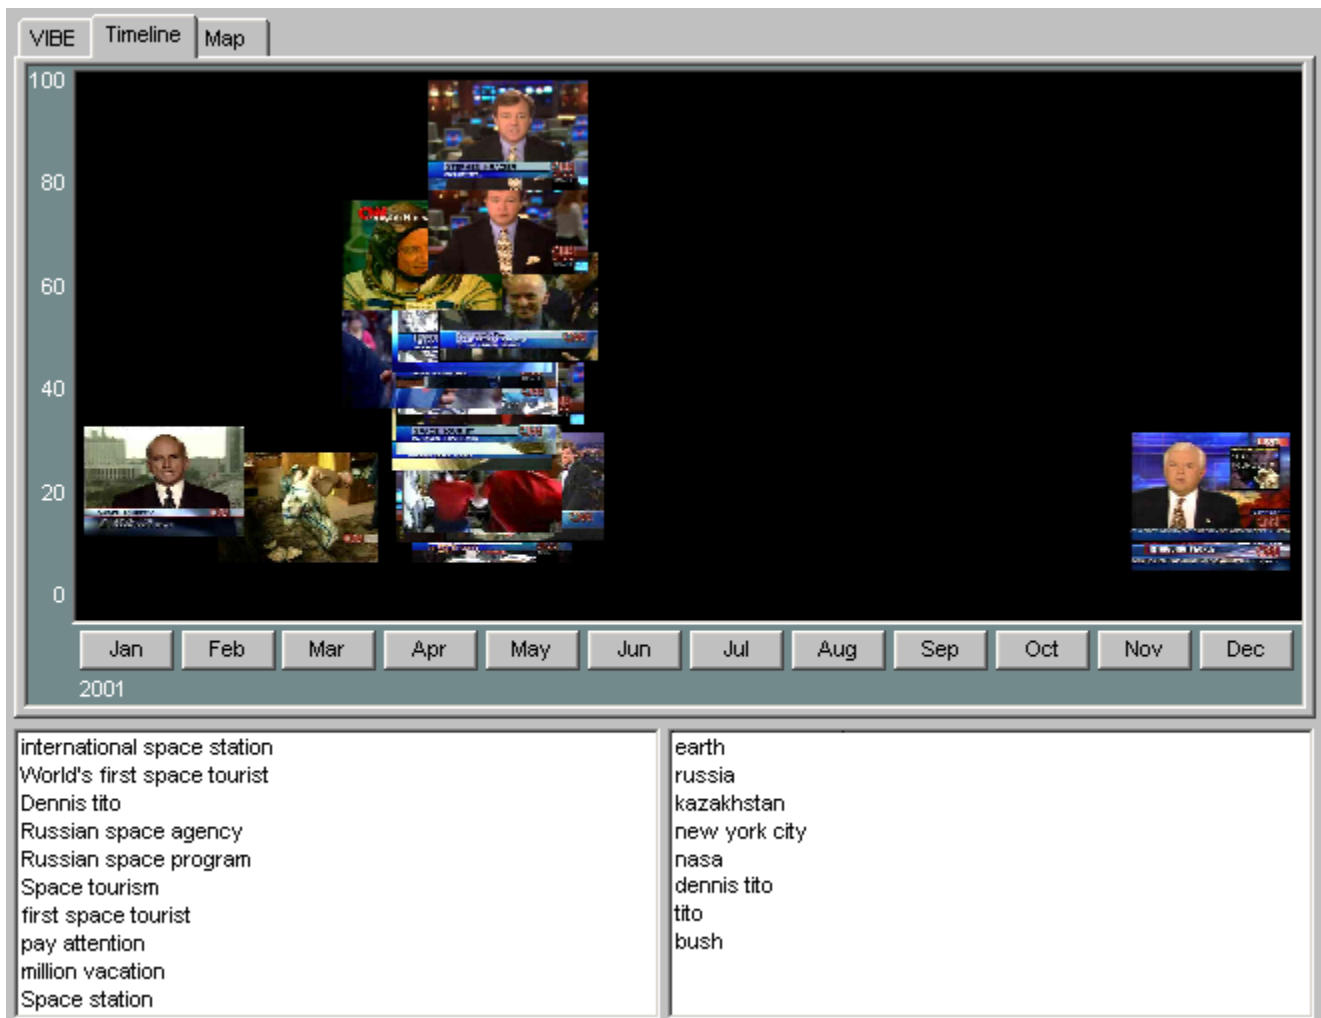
VIBE Timeline Map

100
80
60
40
20
0

Jan Feb Mar Apr May Jun Jul Aug Sep Oct Nov Dec

2001

international space station
World's first space tourist
Dennis tito
Russian space agency
Russian space program
Space tourism
first space tourist
pay attention
million vacation
Space station

earth
russia
kazakhstan
new york city
nasa
dennis tito
tito
bush